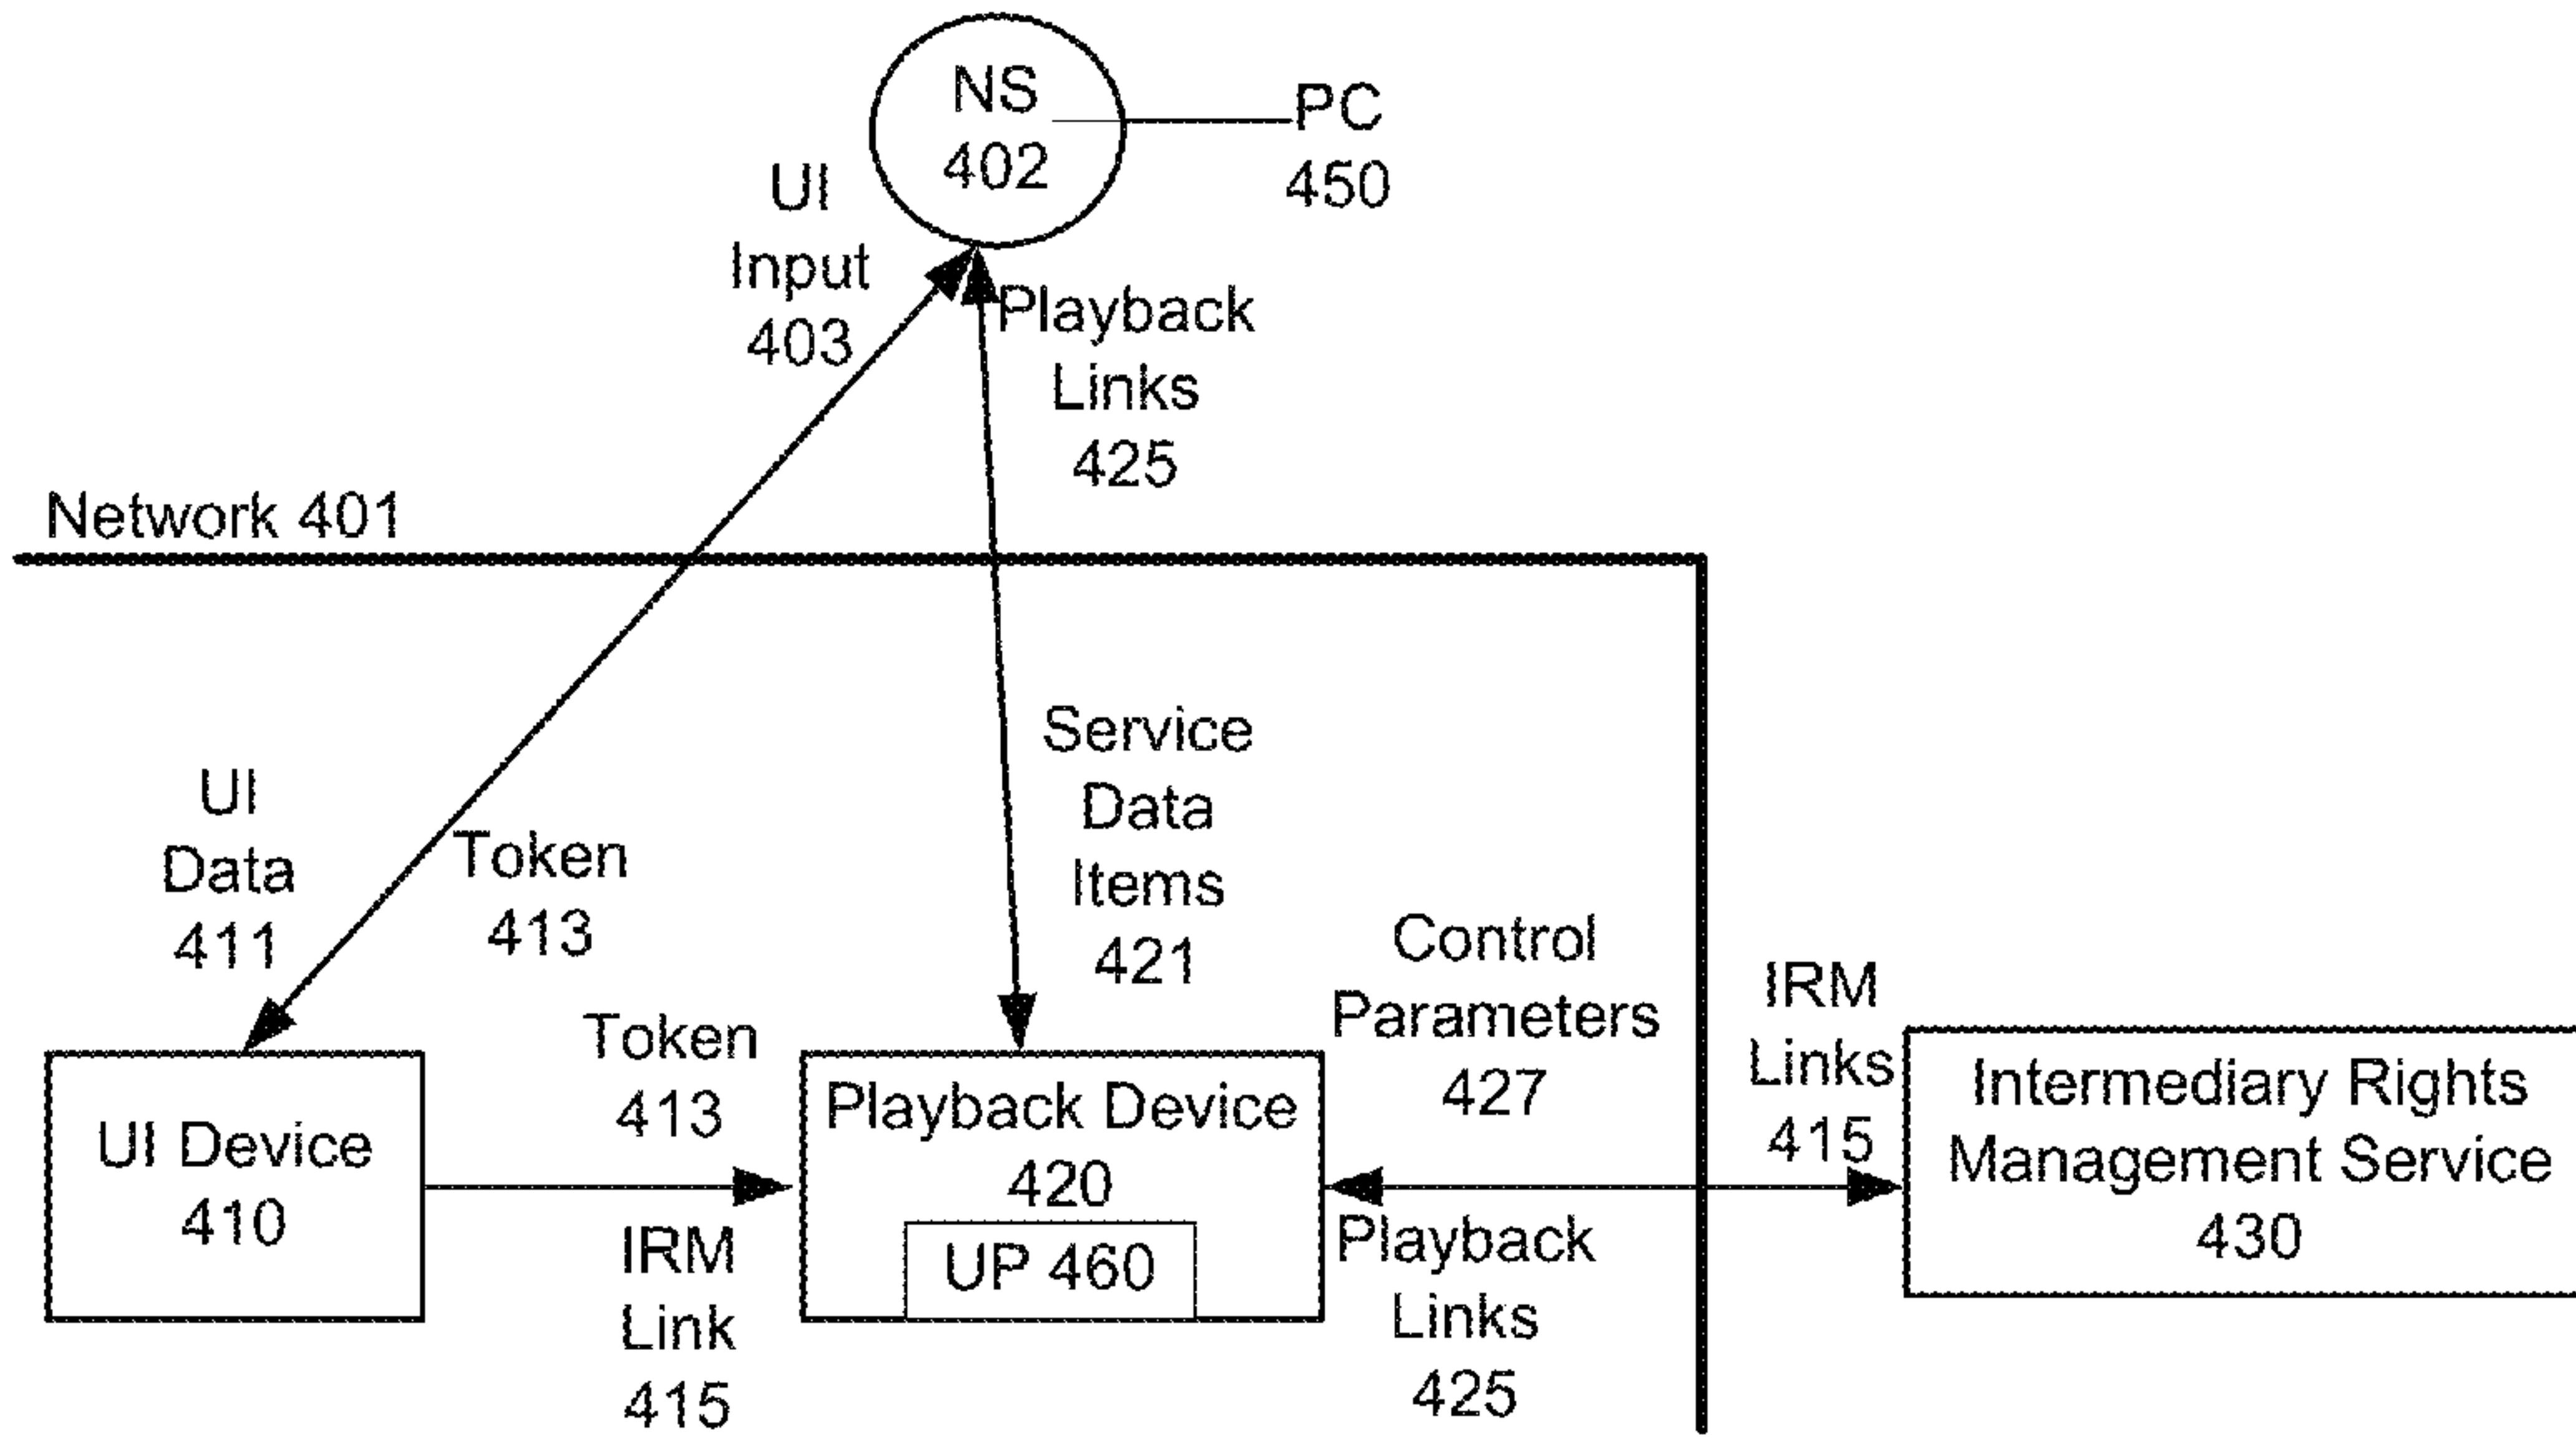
NS
402

PC
450

UI
Input
403

Playback
Links
425

Network 401

Service
Data
Items
421

UI
Data
411

Token
413

Control
Parameters
427

IRM
Links
415

Token
413

UI Device
410

Playback Device
420

UP 460

Intermediary Rights
Management Service
430

IRM
Link
415

Playback
Links
425